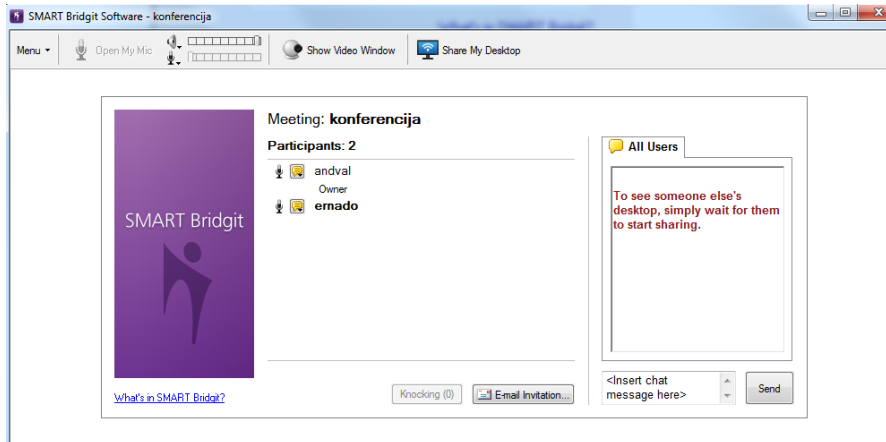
SMART Bridgit Software - konferencija

Menu Open My Mic Show Video Window Share My Desktop

SMART Bridgit

Meeting: konferencija

Participants: 2

andval
Owner
ernado

All Users

To see someone else's desktop, simply wait for them to start sharing.

What's in SMART Bridgit?

Knocking (0) E-mail Invitation...

<Insert chat message here>

Send